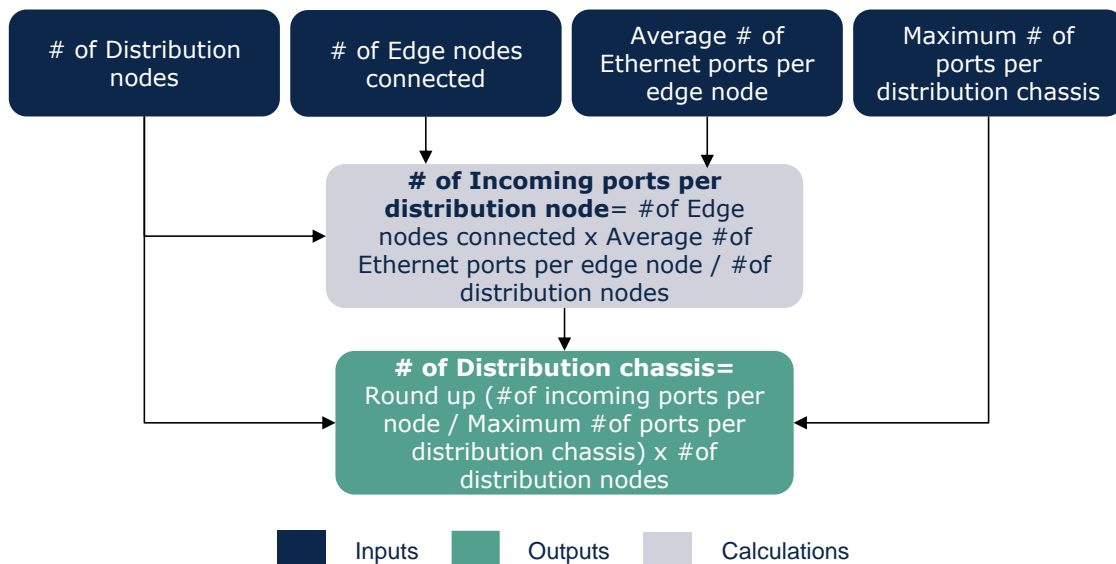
# of Distribution nodes

# of Edge nodes connected

Average # of Ethernet ports per edge node

Maximum # of ports per distribution chassis

**# of Incoming ports per distribution node**= #of Edge nodes connected x Average #of Ethernet ports per edge node / #of distribution nodes

**# of Distribution chassis=** Round up (#of incoming ports per node / Maximum #of ports per distribution chassis) x #of distribution nodes

Inputs

Outputs

Calculations